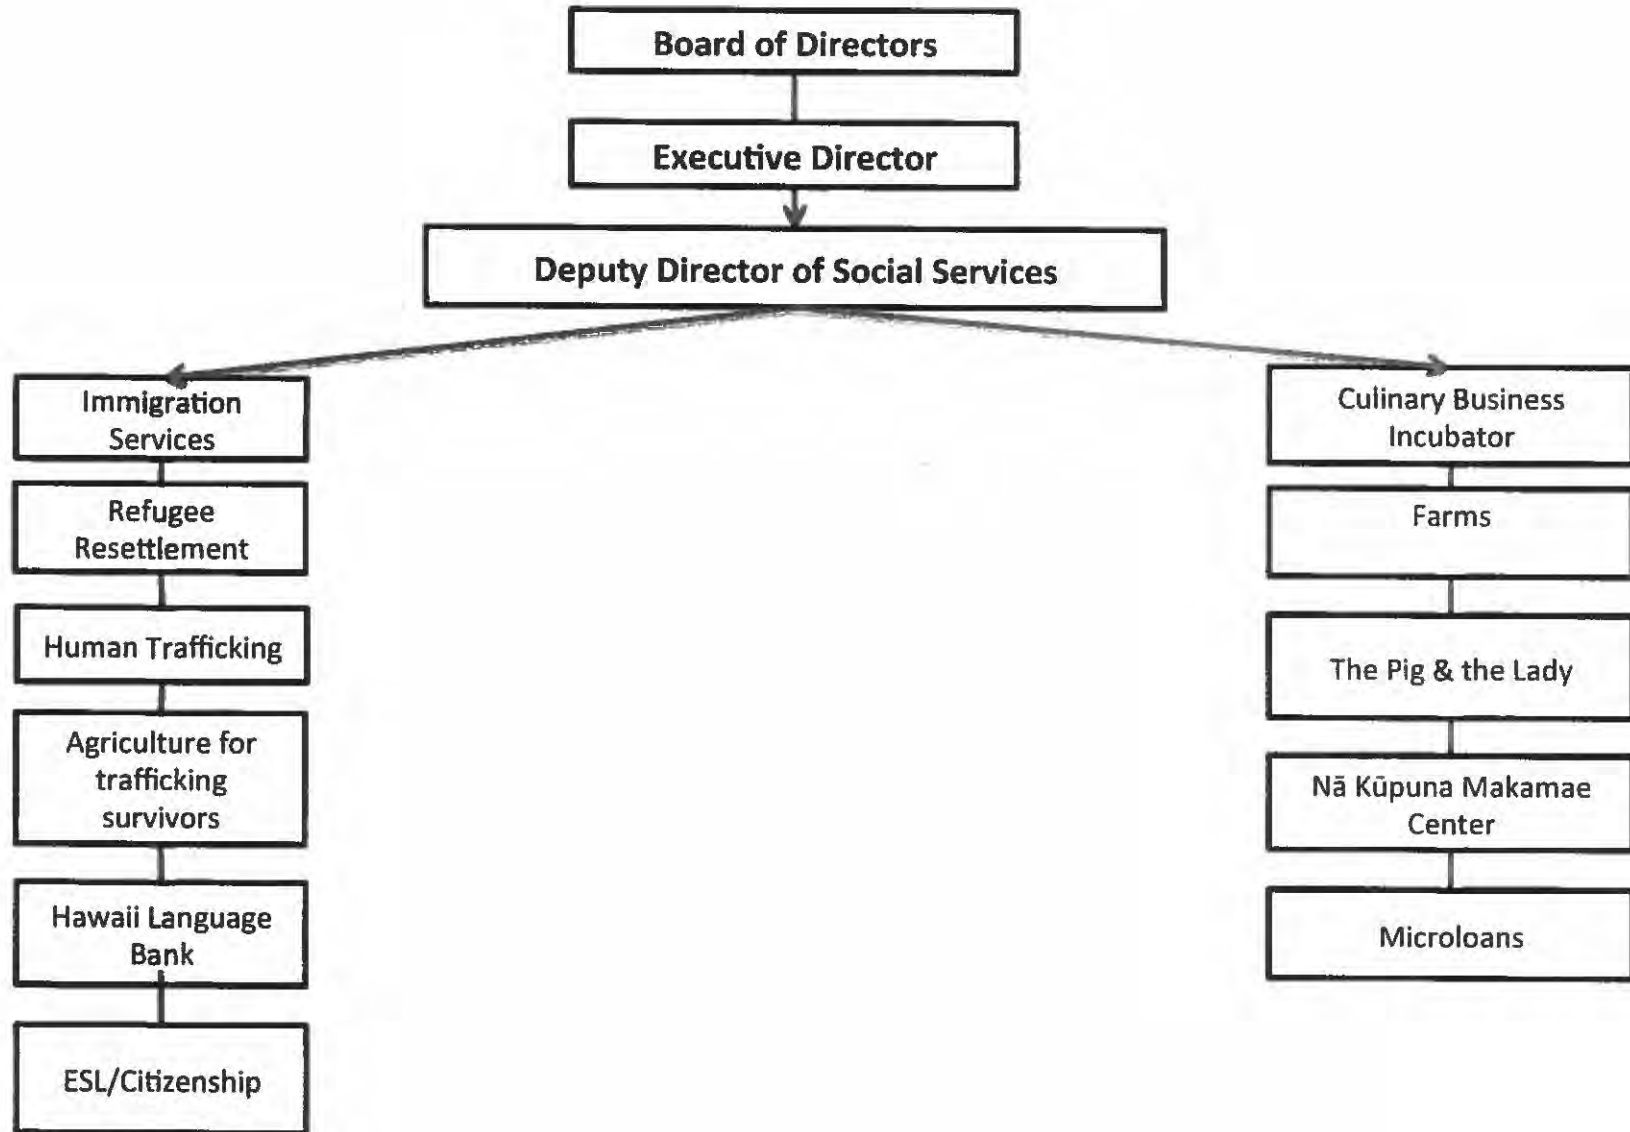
Board of Directors

Executive Director

Deputy Director of Social Services

Immigration Services

Refugee Resettlement

Human Trafficking

Agriculture for trafficking survivors

Hawaii Language Bank

ESL/Citizenship

Culinary Business Incubator

Farms

The Pig & the Lady

Nā Kūpuna Makamae Center

Microloans